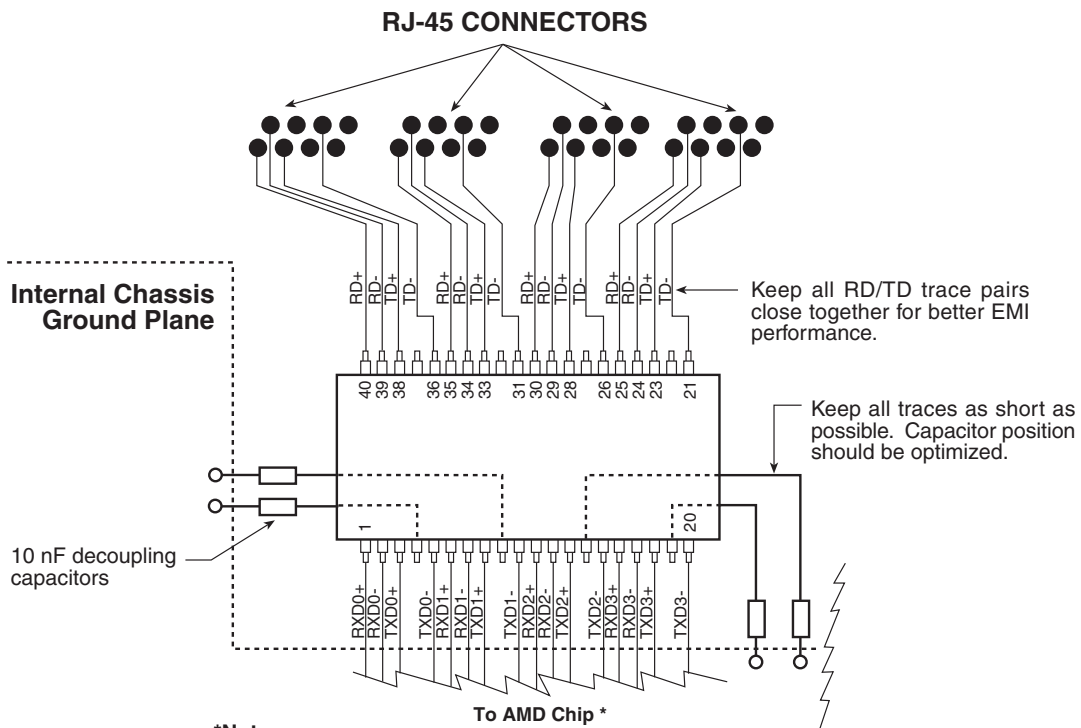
RJ-45 CONNECTORS

Internal Chassis Ground Plane

RD+ RD- TD+ TD- RD+ RD- TD+ TD- RD+ RD- TD+ TD- RD+ RD- TD+ TD-

Keep all RD/TD trace pairs close together for better EMI performance.

40 39 38 36 35 34 33 31 30 29 28 26 25 24 23 21

Keep all traces as short as possible. Capacitor position should be optimized.

1

20

10 nF decoupling capacitors

RXD0+ RXD0- TXD0+ TXD0- RXD1+ RXD1- TXD1+ TXD1- RXD2+ RXD2- TXD2+ TXD2- RXD3+ RXD3- TXD3+ TXD3-

To AMD Chip *

*N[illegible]